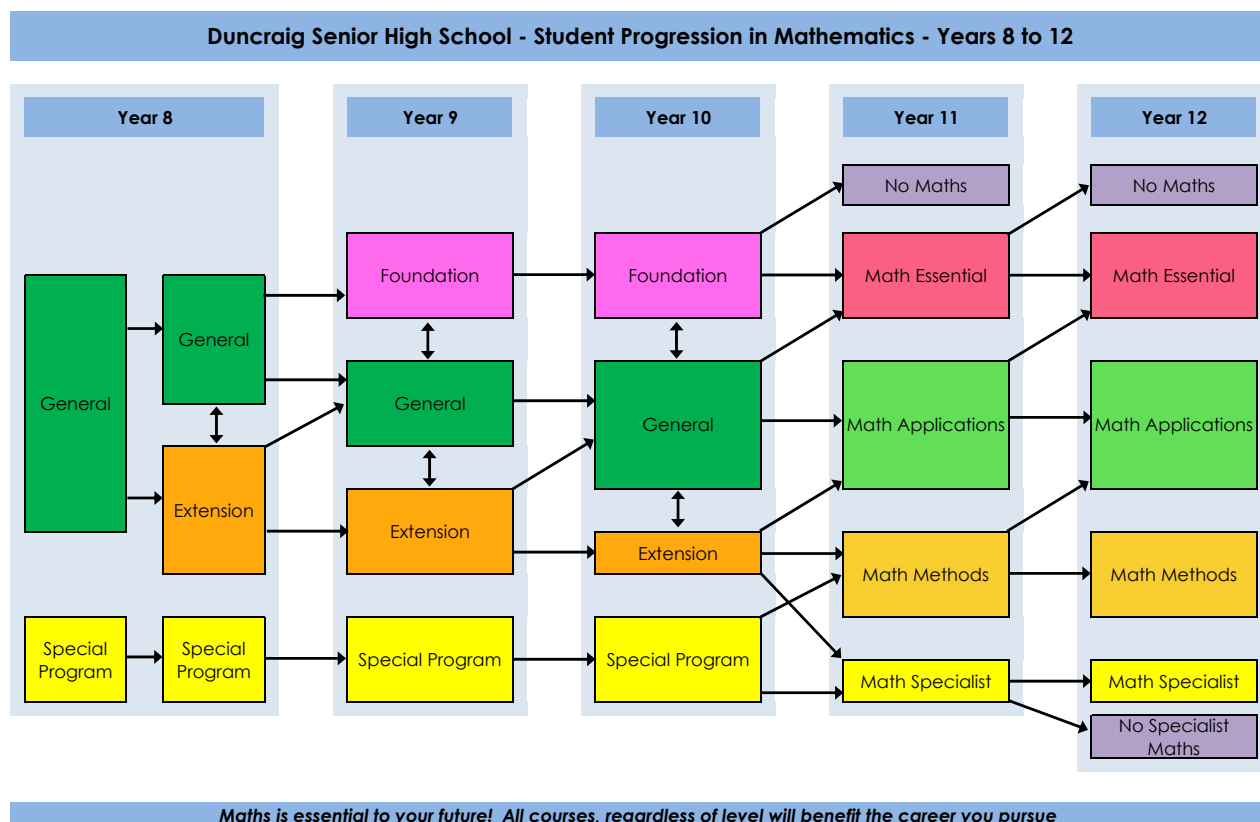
Duncraig Senior High School - Student Progression in Mathematics - Years 8 to 12

Year 8

General

General

Extension

Special Program

Special Program

Year 9

Foundation

General

Extension

Special Program

Year 10

Foundation

General

Extension

Special Program

Year 11

No Maths

Math Essential

Math Applications

Math Methods

Math Specialist

Year 12

No Maths

Math Essential

Math Applications

Math Methods

Math Specialist

No Specialist Maths

Maths is essential to your future! All courses, regardless of level will benefit the career you pursue